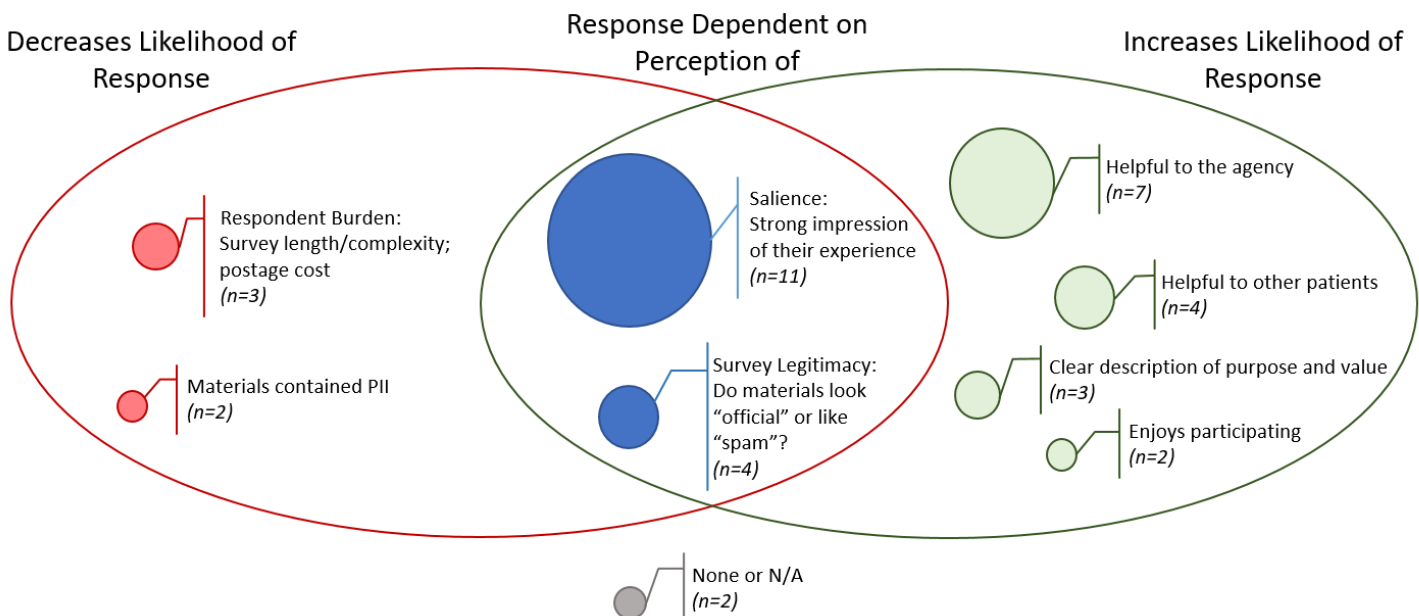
Decreases Likelihood of Response

Response Dependent on Perception of

Increases Likelihood of Response

Respondent Burden: Survey length/complexity; postage cost
(n=3)

Materials contained PII
(n=2)

Salience: Strong impression of their experience
(n=11)

Survey Legitimacy: Do materials look “official” or like “spam”?
(n=4)

Helpful to the agency
(n=7)

Helpful to other patients
(n=4)

Clear description of purpose and value
(n=3)

Enjoys participating
(n=2)

None or N/A
(n=2)